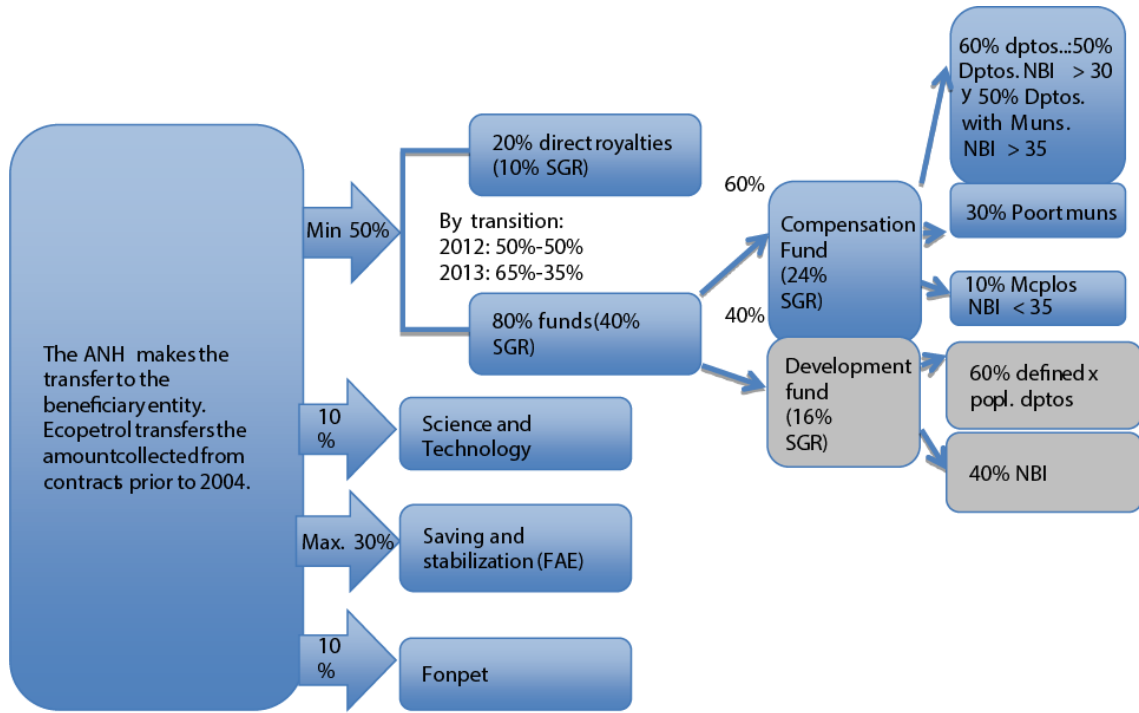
The ANH makes the transfer to the beneficiary entity. Ecopetrol transfers the amount collected from contracts prior to 2004.

Min 50%

20% direct royalties (10% SGR)

By transition:
2012: 50%-50%
2013: 65%-35%

80% funds (40% SGR)

60%

40%

Compensation Fund (24% SGR)

Development fund (16% SGR)

60% dptos.:50% Dptos. NBI > 30 y 50% Dptos. with Muns. NBI > 35

30% Poort muns

10% Mcplos NBI < 35

60% defined x popl. dptos

40% NBI

10 %

Science and Technology

Max. 30%

Saving and stabilization (FAE)

10 %

Fonpet